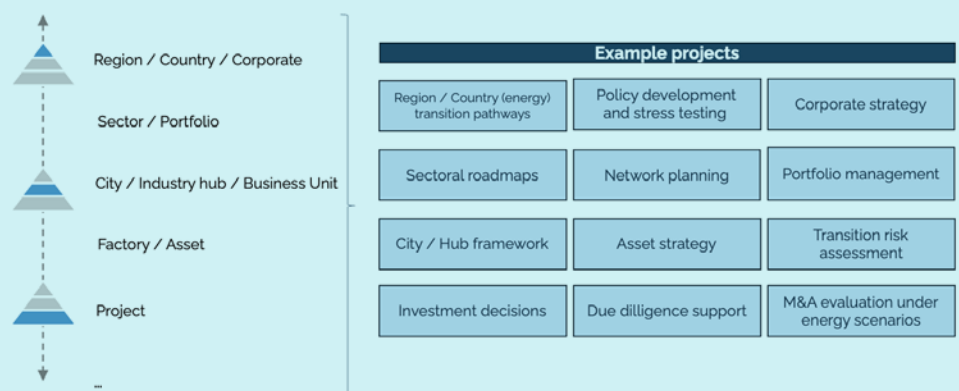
Region / Country / Corporate

Sector / Portfolio

City / Industry hub / Business Unit

Factory / Asset

Project

...

Example projects

| Region / Country (energy) transition pathways | Policy development and stress testing | Corporate strategy |
|---|---|---|
| Sectoral roadmaps | Network planning | Portfolio management |
| City / Hub framework | Asset strategy | Transition risk assessment |
| Investment decisions | Due dilligence support | M&A evaluation under energy scenarios |